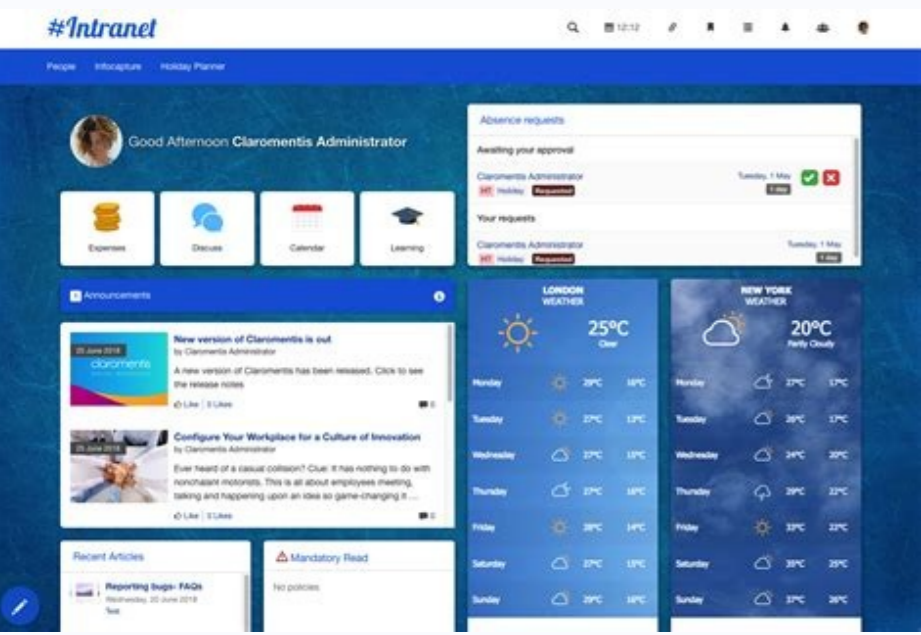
#Intranet

12:12

People Infocapture Holiday Planner

Good Afternoon Claromentis Administrator

Expenses Discuss Calendar Learning

Announcements

20 June 2018
claromentis

New version of Claromentis is out
by Claromentis Administrator
A new version of Claromentis has been released. Click to see the release notes
Like | 0 Likes 0

20 June 2018

Configure Your Workplace for a Culture of Innovation
by Claromentis Administrator
Ever heard of a casual collision? Clue: It has nothing to do with nonchalant motorists. This is all about employees meeting, talking and happening upon an idea so game-changing it ....
Like | 0 Likes 0

Recent Articles

Reporting bugs- FAQs
Wednesday, 20 June 2018
Test

Mandatory Read

No policies

Absence requests

Awaiting your approval

Claromentis Administrator Tuesday, 1 May
HT Holiday Requested 1 day

Your requests

Claromentis Administrator Tuesday, 1 May
HT Holiday Requested 1 day

LONDON WEATHER
25°C
Clear

| | | |
|---|---|---|
| Monday | 29°C | 16°C |
| Tuesday | 27°C | 13°C |
| Wednesday | 27°C | 13°C |
| Thursday | 27°C | 12°C |
| Friday | 28°C | 14°C |
| Saturday | 23°C | 13°C |
| Sunday | 29°C | 16°C |

NEW YORK WEATHER
20°C
Partly Cloudy

| | | |
|---|---|---|
| Monday | 27°C | 17°C |
| Tuesday | 26°C | 17°C |
| Wednesday | 24°C | 20°C |
| Thursday | 29°C | 22°C |
| Friday | 33°C | 22°C |
| Saturday | 35°C | 25°C |
| Sunday | 37°C | 26°C |